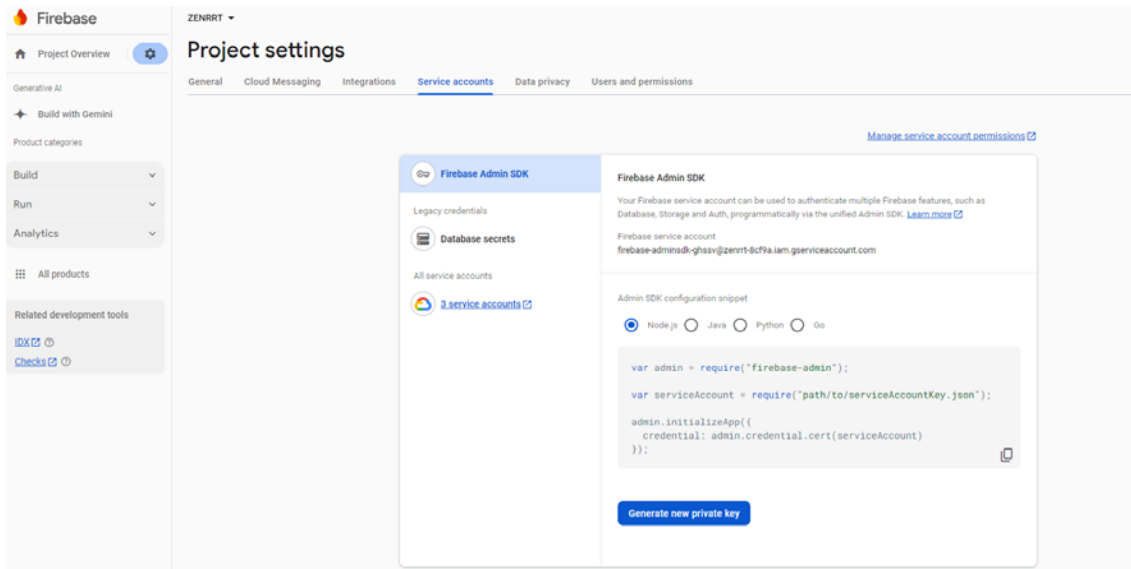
Firebase

Project Overview

Generative AI

Build with Gemini

Product categories

Build

Run

Analytics

All products

Related development tools

IDX

Checks

ZENRRT

Project settings

General | Cloud Messaging | Integrations | Service accounts | Data privacy | Users and permissions

Manage service account permissions

Firebase Admin SDK

Legacy credentials

Database secrets

All service accounts

3 service accounts

Firebase Admin SDK

Your Firebase service account can be used to authenticate multiple Firebase features, such as Database, Storage and Auth, programmatically via the unified Admin SDK. Learn more

Firebase service account
firebase-adminsdk-ghssv@zenrrt-8cf9a.iam.gserviceaccount.com

Admin SDK configuration snippet

Node.js Java Python Go

var admin = require("firebase-admin");

var serviceAccount = require("path/to/serviceAccountKey.json");

admin.initializeApp({
  credential: admin.credential.cert(serviceAccount)
});

Generate new private key